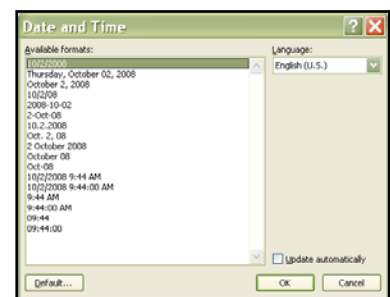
Date and Time

Available formats:

10/2/2008
Thursday, October 02, 2008
October 2, 2008
10/2/08
2008-10-02
2-Oct-08
10.2.2008
Oct. 2, 08
2 October 2008
October 08
Oct-08
10/2/2008 9:44 AM
10/2/2008 9:44:00 AM
9:44 AM
9:44:00 AM
09:44
09:44:00

Language:

English (U.S.)

Update automatically

Default...

OK

Cancel